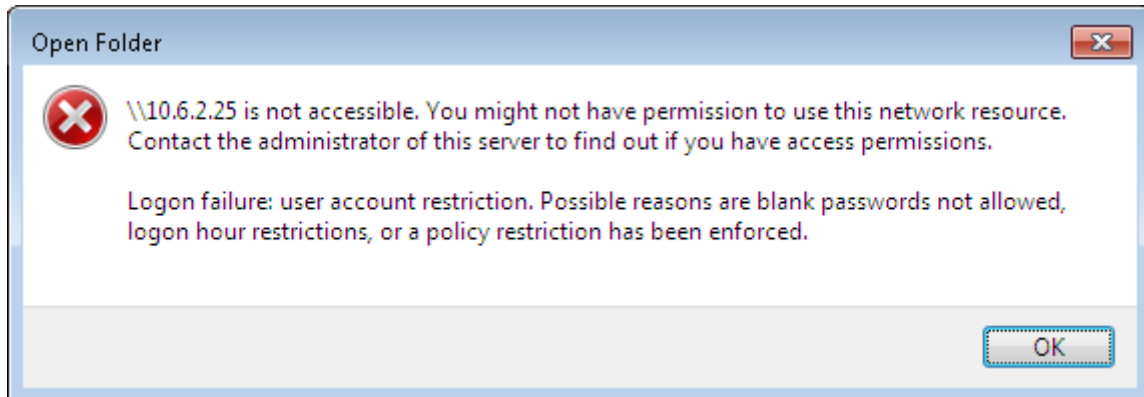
Open Folder

\\10.6.2.25 is not accessible. You might not have permission to use this network resource. Contact the administrator of this server to find out if you have access permissions.

Logon failure: user account restriction. Possible reasons are blank passwords not allowed, logon hour restrictions, or a policy restriction has been enforced.

OK